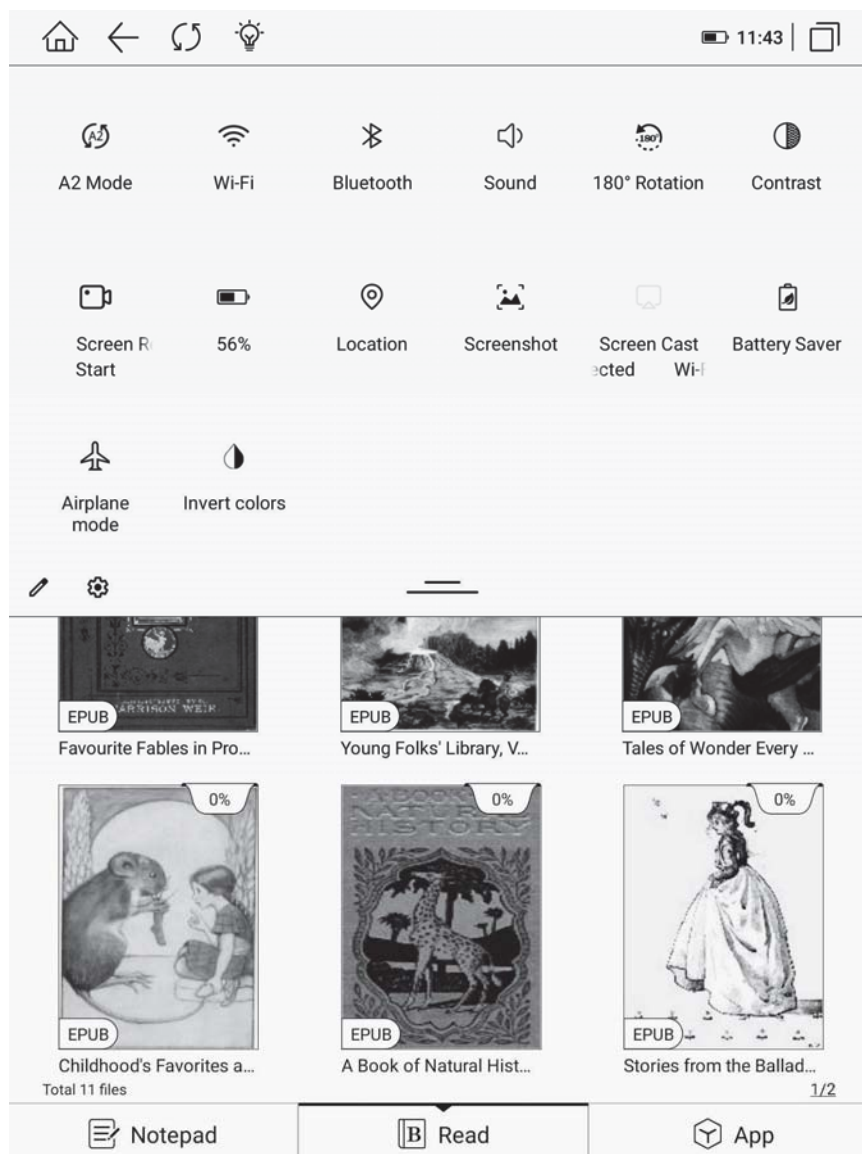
11:43

A2 Mode Wi-Fi Bluetooth Sound 180° Rotation Contrast

Screen R Start 56% Location Screenshot Screen Cast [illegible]ected Wi-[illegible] Battery Saver

Airplane mode Invert colors

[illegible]ARRISON WEIR

EPUB
Favourite Fables in Pro...

EPUB
Young Folks' Library, V...

EPUB
Tales of Wonder Every ...

0%
EPUB
Childhood's Favorites a...

0%
A BOOK OF NATURAL HISTORY
EPUB
A Book of Natural Hist...

0%
EPUB
Stories from the Ballad...

Total 11 files

1/2

Notepad Read App